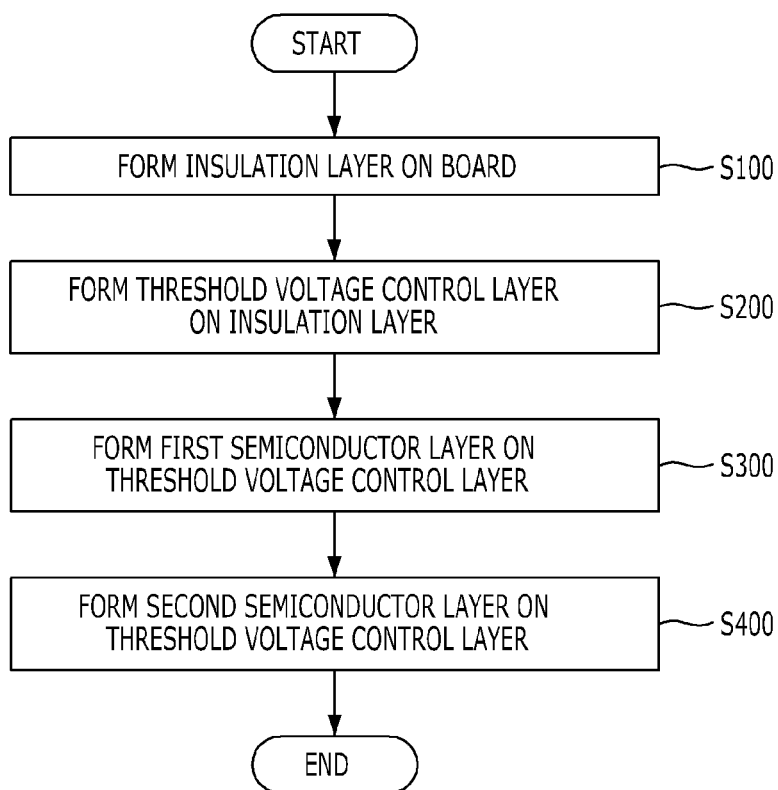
START

FORM INSULATION LAYER ON BOARD

S100

FORM THRESHOLD VOLTAGE CONTROL LAYER ON INSULATION LAYER

S200

FORM FIRST SEMICONDUCTOR LAYER ON THRESHOLD VOLTAGE CONTROL LAYER

S300

FORM SECOND SEMICONDUCTOR LAYER ON THRESHOLD VOLTAGE CONTROL LAYER

S400

END